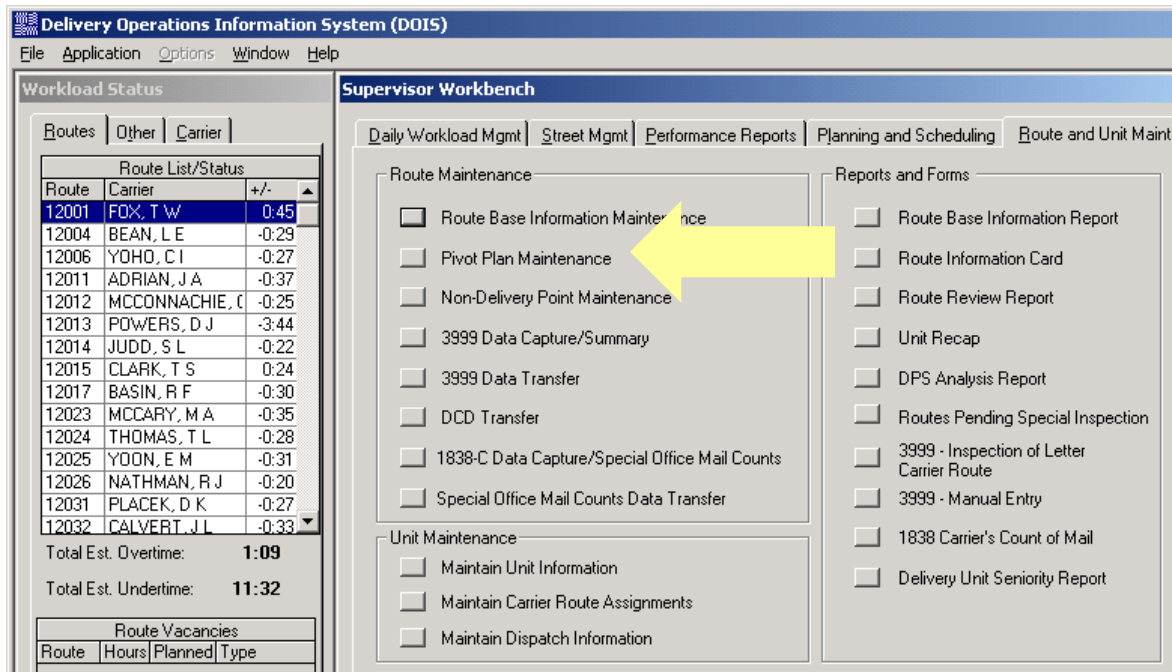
Delivery Operations Information System (DOIS)

File Application Options Window Help

Workload Status

Routes | Other | Carrier

Route List/Status

| Route | Carrier | +/- |
|---|---|---|
| 12001 | FOX, T W | 0:45 |
| 12004 | BEAN, L E | -0:29 |
| 12006 | YOHO, C I | -0:27 |
| 12011 | ADRIAN, J A | -0:37 |
| 12012 | MCCONNACHIE, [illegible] | -0:25 |
| 12013 | POWERS, D J | -3:44 |
| 12014 | JUDD, S L | -0:22 |
| 12015 | CLARK, T S | 0:24 |
| 12017 | BASIN, R F | -0:30 |
| 12023 | MCCARY, M A | -0:35 |
| 12024 | THOMAS, T L | -0:28 |
| 12025 | YOON, E M | -0:31 |
| 12026 | NATHMAN, R J | -0:20 |
| 12031 | PLACEK, D K | -0:27 |
| 12032 | CALVERT, J L | -0:33 |

Total Est. Overtime: 1:09

Total Est. Undertime: 11:32

Route Vacancies

| Route | Hours | Planned | Type |
|---|---|---|---|

Supervisor Workbench

Daily Workload Mgmt | Street Mgmt | Performance Reports | Planning and Scheduling | Route and Unit Maint

Route Maintenance

Route Base Information Maintenance
Pivot Plan Maintenance
Non-Delivery Point Maintenance
3999 Data Capture/Summary
3999 Data Transfer
DCD Transfer
1838-C Data Capture/Special Office Mail Counts
Special Office Mail Counts Data Transfer

Unit Maintenance

Maintain Unit Information
Maintain Carrier Route Assignments
Maintain Dispatch Information

Reports and Forms

Route Base Information Report
Route Information Card
Route Review Report
Unit Recap
DPS Analysis Report
Routes Pending Special Inspection
3999 - Inspection of Letter Carrier Route
3999 - Manual Entry
1838 Carrier's Count of Mail
Delivery Unit Seniority Report